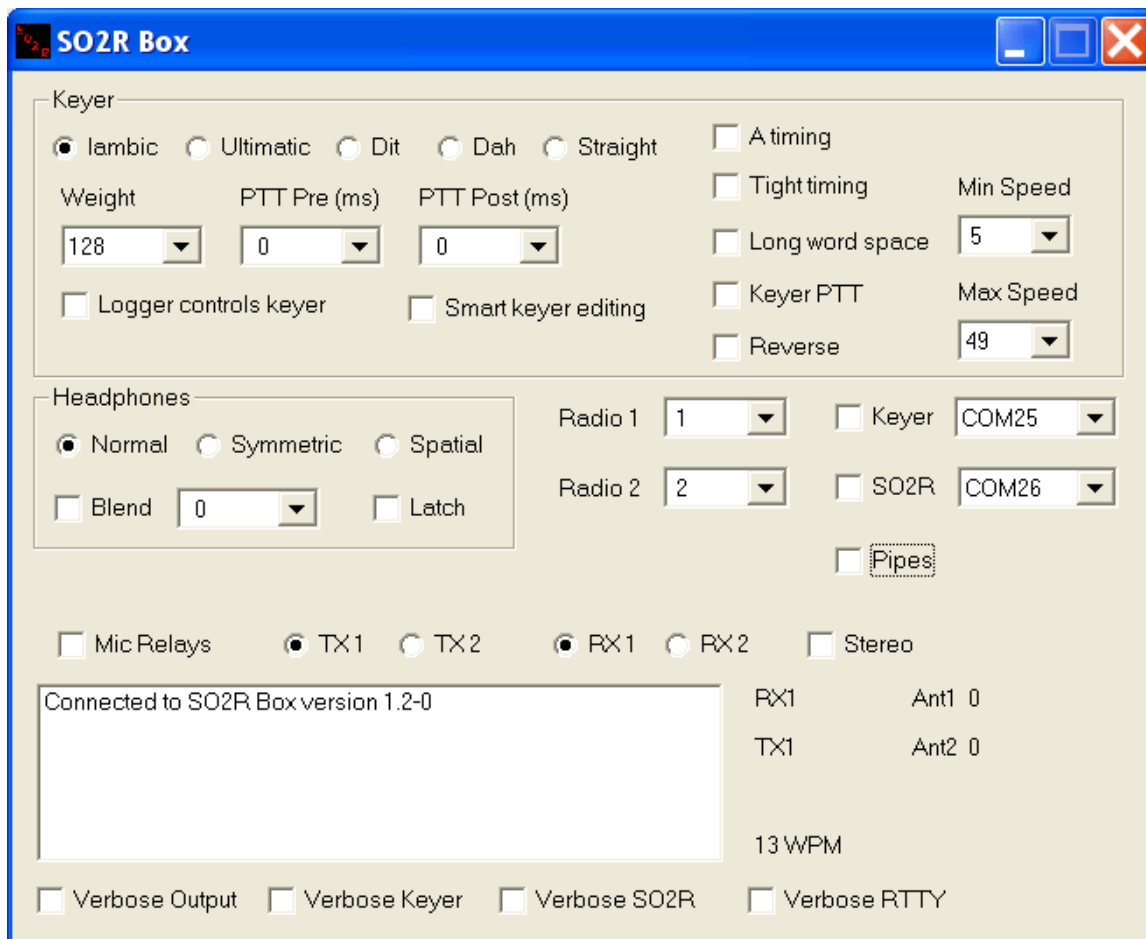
SO2R Box

Keyer

Iambic Ultimatic Dit Dah Straight

A timing

Tight timing

Long word space

Keyer PTT

Reverse

Weight
128

PTT Pre (ms)
0

PTT Post (ms)
0

Min Speed
5

Max Speed
49

Logger controls keyer

Smart keyer editing

Headphones

Normal Symmetric Spatial

Blend 0 Latch

Radio 1 1

Radio 2 2

Keyer COM25

SO2R COM26

Pipes

Mic Relays TX1 TX2 RX1 RX2 Stereo

Connected to SO2R Box version 1.2-0

RX1 Ant1 0

TX1 Ant2 0

13 WPM

Verbose Output Verbose Keyer Verbose SO2R Verbose RTTY